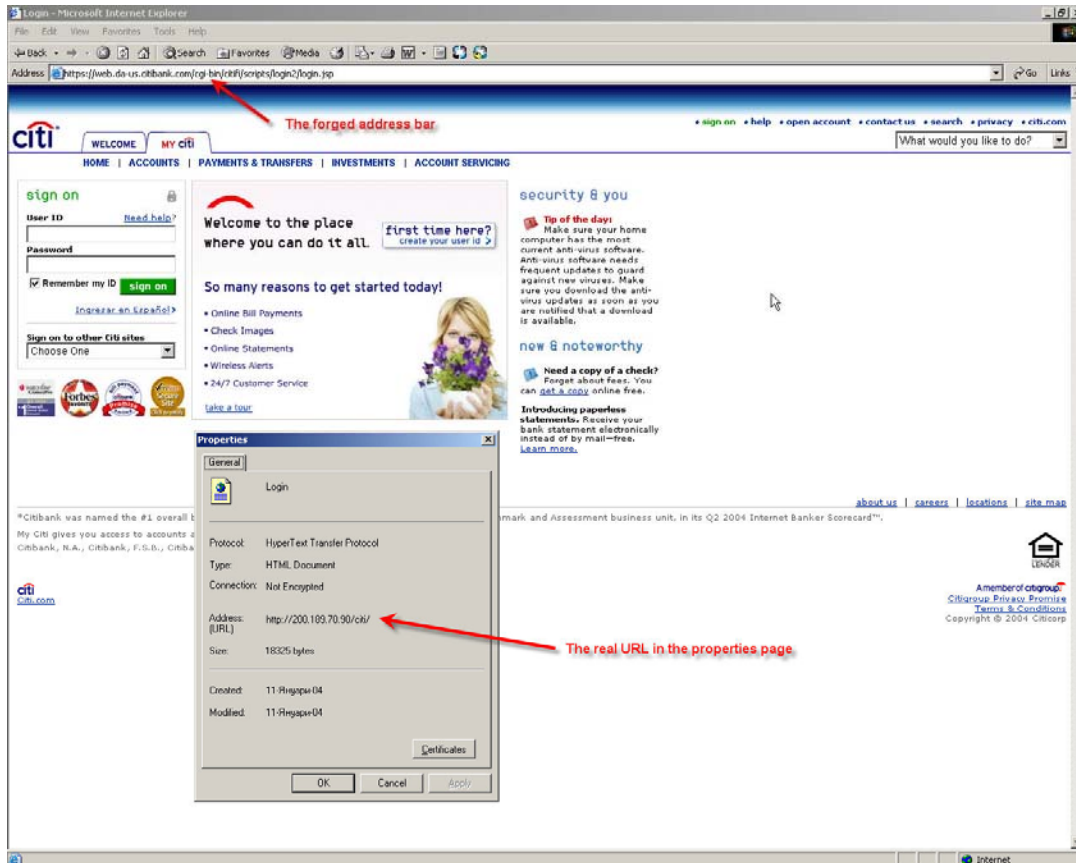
Login - Microsoft Internet Explorer

File Edit View Favorites Tools Help

Back Search Favorites Media

Address https://web.da-us.citibank.com/cgi-bin/citifi/scripts/login2/login.jsp Go Links

The forged address bar

citi

WELCOME MY citi

• sign on • help • open account • contact us • search • privacy • citi.com

What would you like to do?

HOME | ACCOUNTS | PAYMENTS & TRANSFERS | INVESTMENTS | ACCOUNT SERVICING

sign on

User ID Need help?

Password

Remember my ID sign on

Ingresar en Español

Sign on to other Citi sites

Choose One

Welcome to the place where you can do it all.

first time here? create your user id

So many reasons to get started today!

• Online Bill Payments
• Check Images
• Online Statements
• Wireless Alerts
• 24/7 Customer Service

take a tour

security & you

Tip of the day: Make sure your home computer has the most current anti-virus software. Anti-virus software needs frequent updates to guard against new viruses. Make sure you download the anti-virus updates as soon as you are notified that a download is available.

new & noteworthy

Need a copy of a check? Forget about fees. You can get a copy online free.

Introducing paperless statements. Receive your bank statement electronically instead of by mail—free. Learn more.

about us | careers | locations | site map

*Citibank was named the #1 overall b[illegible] mark and Assessment business unit, in its Q2 2004 Internet Banker Scorecard™.

My Citi gives you access to accounts a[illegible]

Citibank, N.A., Citibank, F.S.B., Citiba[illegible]

citi
Citi.com

A member of citigroup
Citigroup Privacy Promise
Terms & Conditions
Copyright © 2004 Citicorp

LENDER

Properties

General

Login

Protocol: HyperText Transfer Protocol

Type: HTML Document

Connection: Not Encrypted

Address: (URL) http://200.189.70.90/citi/

Size: 18325 bytes

Created: 11-Январь-04

Modified: 11-Январь-04

Certificates

OK Cancel Apply

The real URL in the properties page

Internet